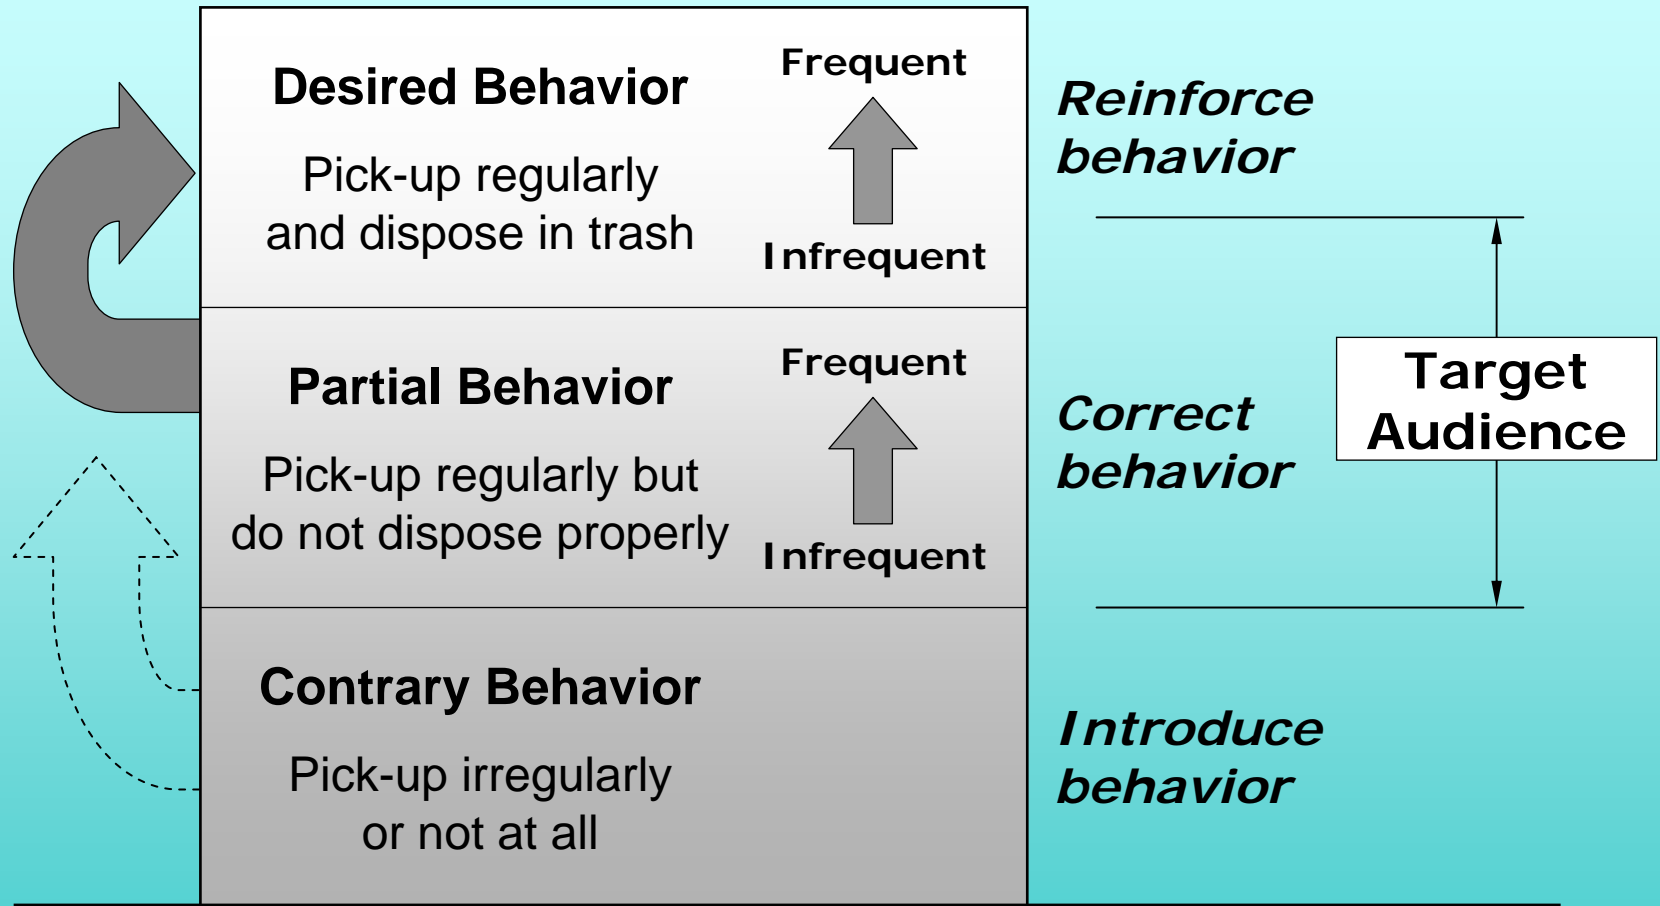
Desired Behavior

Pick-up regularly and dispose in trash

Frequent

Infrequent

Reinforce behavior

Partial Behavior

Pick-up regularly but do not dispose properly

Frequent

Infrequent

Correct behavior

Target Audience

Contrary Behavior

Pick-up irregularly or not at all

Introduce behavior